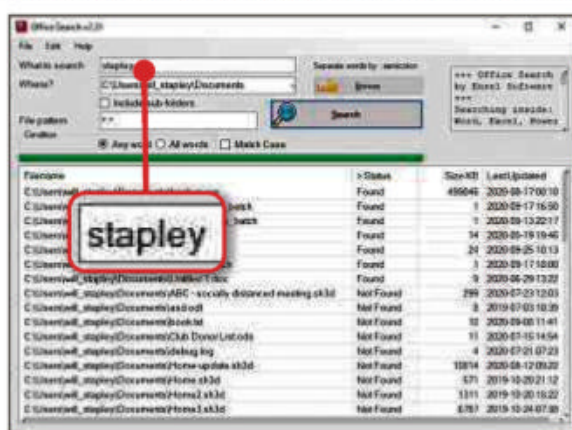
OfficeSearch v2.31
File Edit Help
What to search: stapley
Where? C:\Users\will_stapley\Documents
Include sub-folders
File pattern: *.*
Condition: Any word All words Match Case
Separate words by semicolon
Load Browse
Search
*** Office Search by Excel Software *** Searching inside: Word, Excel, Power

stapley

| Filename | Status | Size KB | Last Updated |
|---|---|---|---|
| C:\Users\will_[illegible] | Found | 456846 | 2020-08-17 00:10 |
| C:\Users\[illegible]batch | Found | 1 | 2020-09-17 16:50 |
| C:\Users\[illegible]_batch | Found | 1 | 2020-09-17 13:22:17 |
| C:\Users\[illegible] | Found | 14 | 2020-08-19 19:46 |
| C:\Users\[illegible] | Found | 24 | 2020-08-25 10:13 |
| C:\Users\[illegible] | Found | 3 | 2020-09-17 10:00 |
| C:\Users\will_stapley\Documents\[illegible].doc | Found | 9 | 2020-06-29 13:22 |
| C:\Users\will_stapley\Documents\ABC - socially distanced meeting.sh3d | Not Found | 299 | 2020-07-23 12:03 |
| C:\Users\will_stapley\Documents\asd.odt | Not Found | 8 | 2019-07-03 10:39 |
| C:\Users\will_stapley\Documents\book.txt | Not Found | 12 | 2020-09-06 11:41 |
| C:\Users\will_stapley\Documents\Club Donor List.ods | Not Found | 11 | 2020-07-15 14:54 |
| C:\Users\will_stapley\Documents\debug.log | Not Found | 4 | 2020-07-21 07:23 |
| C:\Users\will_stapley\Documents\Home-update.sh3d | Not Found | 10814 | 2020-08-12 09:22 |
| C:\Users\will_stapley\Documents\Home.sh3d | Not Found | 571 | 2019-10-20 21:12 |
| C:\Users\will_stapley\Documents\Home2.sh3d | Not Found | 1311 | 2019-10-20 15:22 |
| C:\Users\will_stapley\Documents\Home3.sh3d | Not Found | 6767 | 2019-10-24 07:30 |